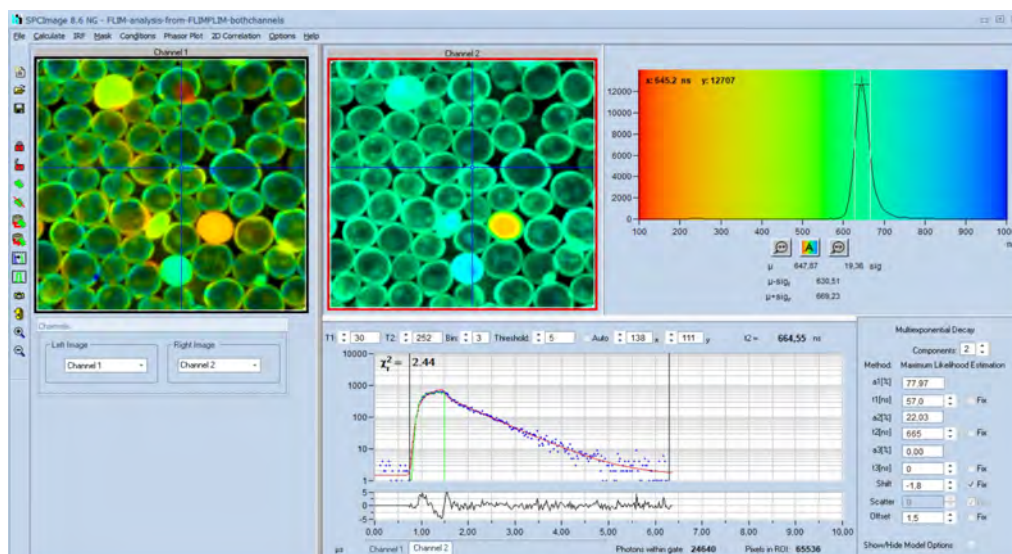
SPCImage 8.6 NG - FLIM-analysis-from-FLIMPLIM-bothchannels

File Calculate IRF Mask Conditions Phasor Plot 2D Correlation Options Help

Channel 1

Channel 2

x: 645.2 ns y: 12707

12000
10000
8000
6000
4000
2000
0
100 200 300 400 500 600 700 800 900 1000

μ 647,87 19,36 sig
μ-sig 630,51
μ+sig 669,23

Channels
Left Image
Channel 1
Right Image
Channel 2

T1 30 T2 252 Bin 3 Threshold 5 Auto 138 x 111 y t2= 664,55 ns

10000
$\chi_r^2 =$ 2.44
1000
100
10
1
5
0
-5
0,00 1,00 2,00 3,00 4,00 5,00 6,00 7,00 8,00 9,00 10,00

μs Channel 1 Channel 2 Photons within gate 24640 Pixels in ROI: 65536

Multiexponential Decay
Components: 2
Method: Maximum Likelihood Estimation
a1[%] 77,97
t1[ns] 57,0 Fix
a2[%] 22,03
t2[ns] 665 Fix
a3[%] 0,00
t3[ns] 0 Fix
Shift -1,8 ✓ Fix
Scatter 0
Offset 1,5 Fix
Show/Hide Model Options